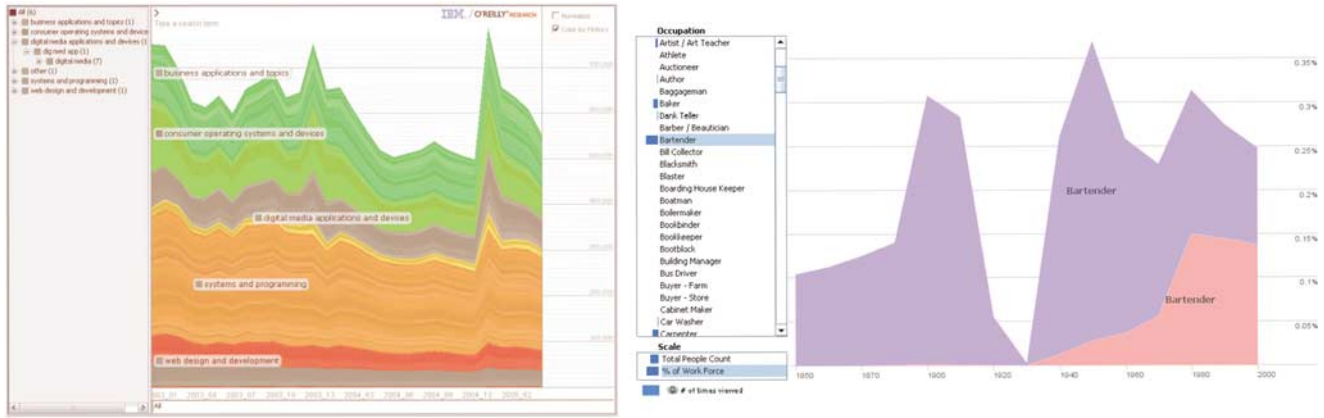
All (6)
business applications and topics (1)
consumer operating systems and devices
digital media applications and devices (1)
dig med app (1)
digital media (7)
other (1)
systems and programming (1)
web design and development (1)

Type a search term

IBM. / O'REILLY RESEARCH

Normalized
Color by History

business applications and topics
consumer operating systems and devices
digital media applications and devices
systems and programming
web design and development

All

Occupation
Artist / Art Teacher
Athlete
Auctioneer
Author
Baggageman
Baker
Bank Teller
Barber / Beautician
Bartender
Bill Collector
Blacksmith
Blaster
Boarding House Keeper
Boatman
Boilermaker
Bookbinder
Bookkeeper
Bootblack
Building Manager
Bus Driver
Buyer - Farm
Buyer - Store
Cabinet Maker
Car Washer
Carpenter

Scale
Total People Count
% of Work Force

# of times viewed

Bartender
Bartender

0.35%
0.3%
0.25%
0.2%
0.15%
0.1%
0.05%

1850
1870
1900
1920
1940
1960
1980
2000